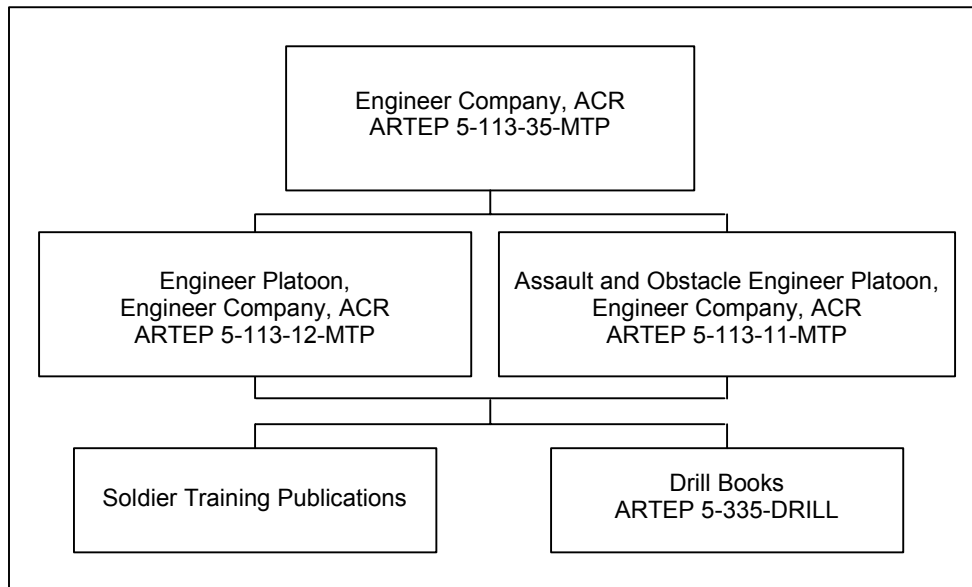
Engineer Company, ACR
ARTEP 5-113-35-MTP

Engineer Platoon, Engineer Company, ACR
ARTEP 5-113-12-MTP

Assault and Obstacle Engineer Platoon, Engineer Company, ACR
ARTEP 5-113-11-MTP

Soldier Training Publications

Drill Books
ARTEP 5-335-DRILL